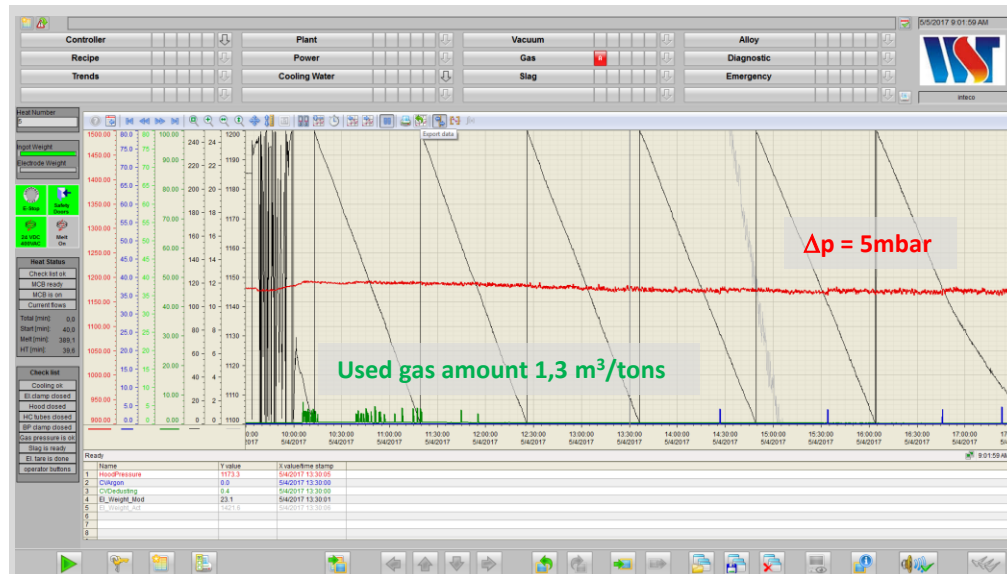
5/5/2017 9:01:59 AM

Controller | Plant | Vacuum | Alloy
Recipe | Power | Gas | Diagnostic
Trends | Cooling Water | Slag | Emergency

inteco

Heat Number
0

Ingot Weight

Electrode Weight

E-Stop
Safety Doors
24 VDC 400VAC
Melt On

Heat Status
Check list ok
MCB ready
MCB is on
Current flows

Total [min] 0.0
Start [min] 40.0
Melt [min] 389.1
HT [min] 30.0

Check list
Cooling ok
El clamp closed
Hood closed
HC tubes closed
BP clamp closed
Gas pressure is ok
Slag is ready
El. tare is done
operator buttons

Export data

| 1500.00 | 80.0 | 80 | 100.00 | 240 | 24 | 1200 |
|---|---|---|---|---|---|---|
| 1450.00 | 75.0 | 75 | 90.00 | 220 | 22 | 1190 |
| 1400.00 | 65.0 | 70 | 80.00 | 200 | 20 | 1180 |
| 1350.00 | 60.0 | 65 | 70.00 | 180 | 18 | 1170 |
| 1300.00 | 55.0 | 60 | 60.00 | 160 | 16 | 1160 |
| 1250.00 | 50.0 | 55 | 50.00 | 140 | 14 | 1150 |
| 1200.00 | 45.0 | 50 | 40.00 | 120 | 12 | 1140 |
| 1150.00 | 40.0 | 45 | 30.00 | 100 | 10 | 1130 |
| 1100.00 | 35.0 | 40 | 20.00 | 80 | 8 | 1120 |
| 1050.00 | 30.0 | 35 | 10.00 | 60 | 6 | 1110 |
| 1000.00 | 25.0 | 30 | 0.00 | 40 | 4 | 1100 |
| 950.00 | 20.0 | 25 | | 20 | 2 | |
| 900.00 | 15.0 | 20 | | 0 | 0 | |
| | 10.0 | 15 | | | | |
| | 5.0 | 10 | | | | |
| | 0.0 | 5 | | | | |
| | | 0 | | | | |

$\Delta$p = 5mbar

Used gas amount 1,3 m$^3$/tons

9:30:00 017 | 10:00:00 5/4/2017 | 10:30:00 5/4/2017 | 11:00:00 5/4/2017 | 11:30:00 5/4/2017 | 12:00:00 5/4/2017 | 12:30:00 5/4/2017 | 13:00:00 5/4/2017 | 13:30:00 5/4/2017 | 14:00:00 5/4/2017 | 14:30:00 5/4/2017 | 15:00:00 5/4/2017 | 15:30:00 5/4/2017 | 16:00:00 5/4/2017 | 16:30:00 5/4/2017 | 17:00:00 5/4/2017 | 17:3 5/4/2

Ready
9:01:59 AM

| | Name | Y value | X value/time stamp |
|---|---|---|---|
| 1 | HoodPressure | 1173.3 | 5/4/2017 13:30:05 |
| 2 | CVArgon | 0.0 | 5/4/2017 13:30:00 |
| 3 | CVDedusting | 0.4 | 5/4/2017 13:30:00 |
| 4 | El_Weight_Mod | 23.1 | 5/4/2017 13:30:01 |
| 5 | El_Weight_Act | 1421.6 | 5/4/2017 13:30:00 |
| 6 | | | |
| 7 | | | |
| 8 | | | |